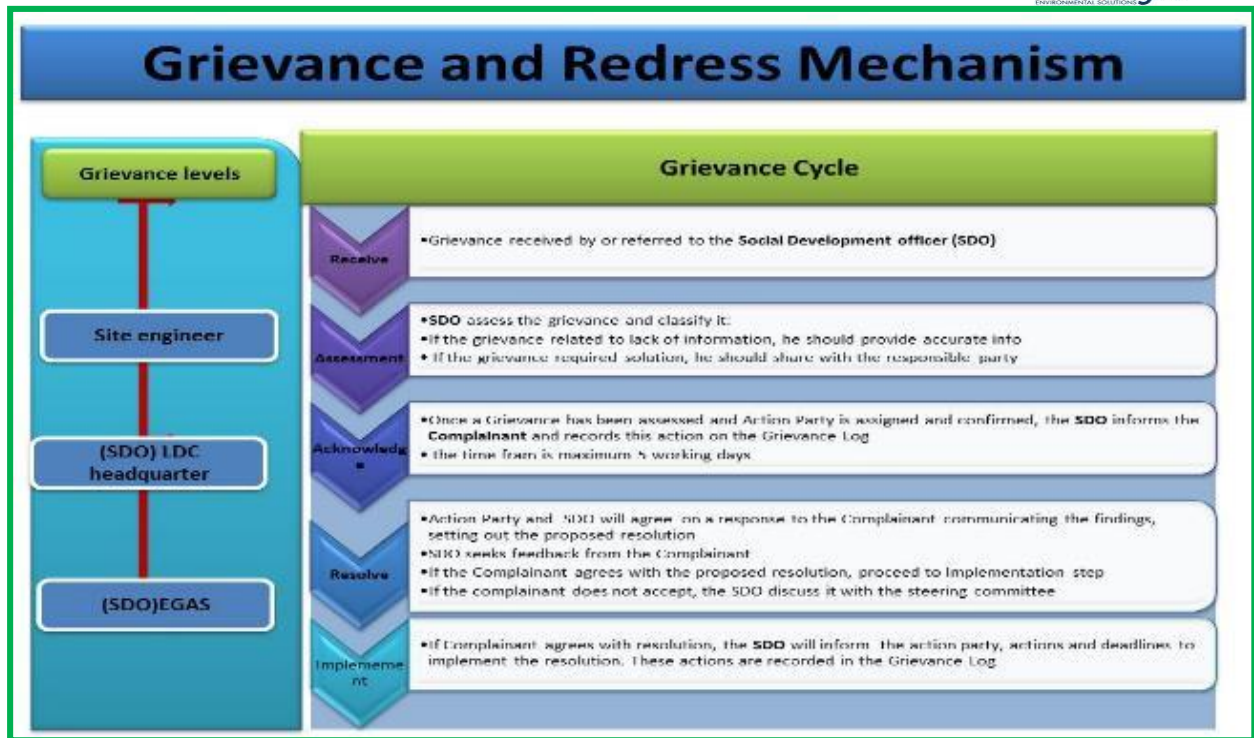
ENVIRONMENTAL SOLUTIONS

Grievance and Redress Mechanism

Grievance levels

Site engineer

(SDO) LDC headquarter

(SDO)EGAS

Grievance Cycle

Receive

•Grievance received by or referred to the Social Development officer (SDO)

Assessment

•SDO assess the grievance and classify it:
•If the grievance related to lack of information, he should provide accurate info
• If the grievance required solution, he should share with the responsible party

Acknowledge

•Once a Grievance has been assessed and Action Party is assigned and confirmed, the SDO informs the Complainant and records this action on the Grievance Log
• the time fram is maximum 5 working days

Resolve

•Action Party and SDO will agree on a response to the Complainant communicating the findings, setting out the proposed resolution
•SDO seeks feedback from the Complainant
•If the Complainant agrees with the proposed resolution, proceed to Implementation step
•If the complainant does not accept, the SDO discuss it with the steering committee

Implement

•If Complainant agrees with resolution, the SDO will inform the action party, actions and deadlines to implement the resolution. These actions are recorded in the Grievance Log